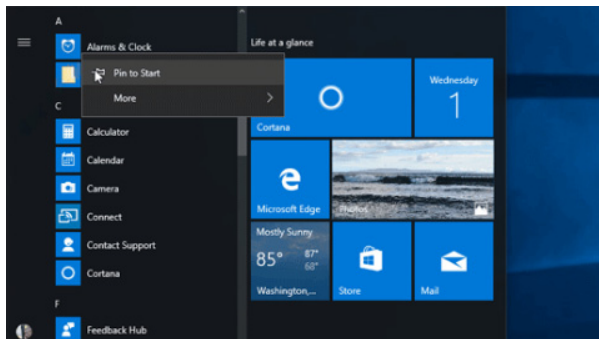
A
Alarms & Clock
Pin to Start
More
C
Calculator
Calendar
Camera
Connect
Contact Support
Cortana
F
Feedback Hub

Life at a glance
Cortana
Wednesday
1
Microsoft Edge
Photos
Mostly Sunny
85°
87°
68°
Washington,...
Store
Mail